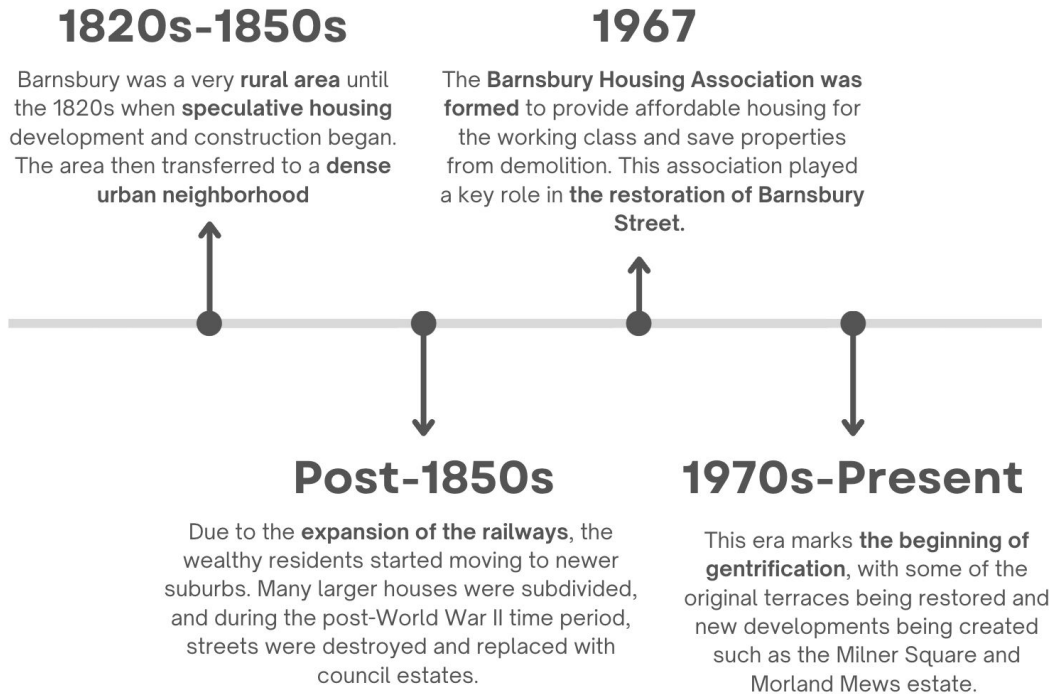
1820s-1850s

Barnsbury was a very rural area until the 1820s when speculative housing development and construction began. The area then transferred to a dense urban neighborhood

1967

The Barnsbury Housing Association was formed to provide affordable housing for the working class and save properties from demolition. This association played a key role in the restoration of Barnsbury Street.

Post-1850s

Due to the expansion of the railways, the wealthy residents started moving to newer suburbs. Many larger houses were subdivided, and during the post-World War II time period, streets were destroyed and replaced with council estates.

1970s-Present

This era marks the beginning of gentrification, with some of the original terraces being restored and new developments being created such as the Milner Square and Morland Mews estate.